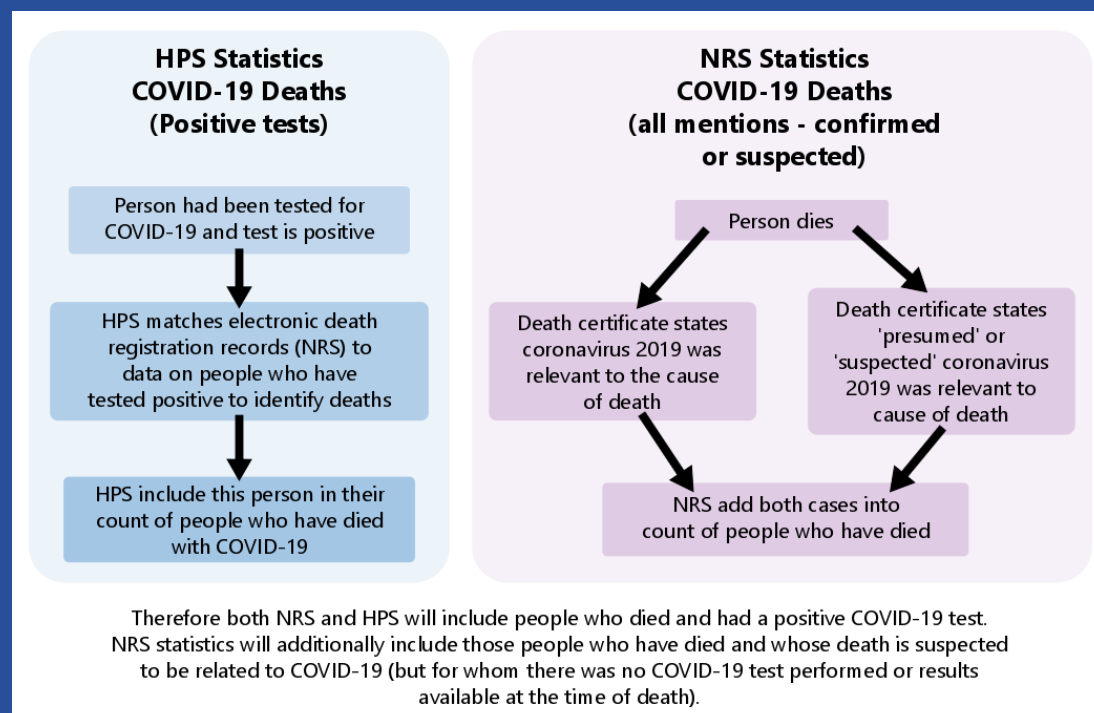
HPS Statistics
COVID-19 Deaths
(Positive tests)

Person had been tested for COVID-19 and test is positive

HPS matches electronic death registration records (NRS) to data on people who have tested positive to identify deaths

HPS include this person in their count of people who have died with COVID-19

NRS Statistics
COVID-19 Deaths
(all mentions - confirmed or suspected)

Person dies

Death certificate states coronavirus 2019 was relevant to the cause of death

Death certificate states 'presumed' or 'suspected' coronavirus 2019 was relevant to cause of death

NRS add both cases into count of people who have died

Therefore both NRS and HPS will include people who died and had a positive COVID-19 test. NRS statistics will additionally include those people who have died and whose death is suspected to be related to COVID-19 (but for whom there was no COVID-19 test performed or results available at the time of death).